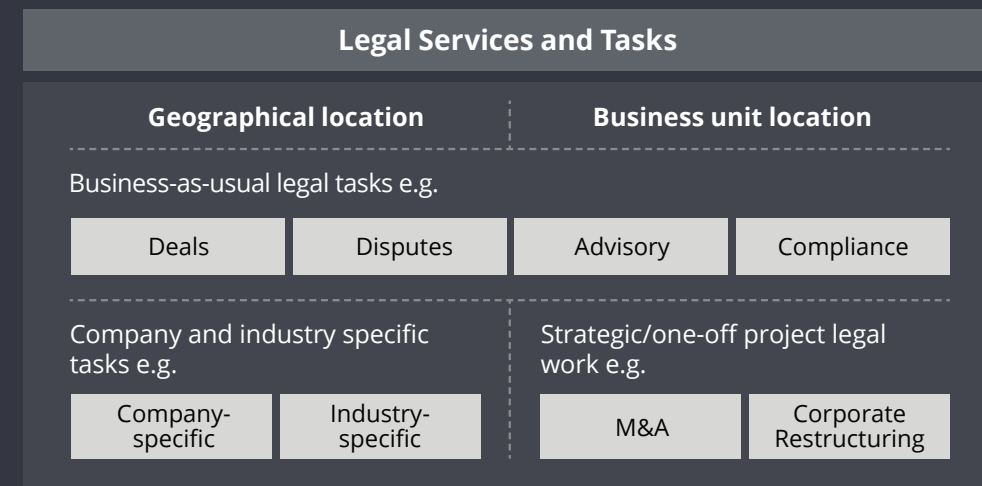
Legal Services and Tasks

Geographical location

Business unit location

Business-as-usual legal tasks e.g.

Deals

Disputes

Advisory

Compliance

Company and industry specific tasks e.g.

Company-specific

Industry-specific

Strategic/one-off project legal work e.g.

M&A

Corporate Restructuring